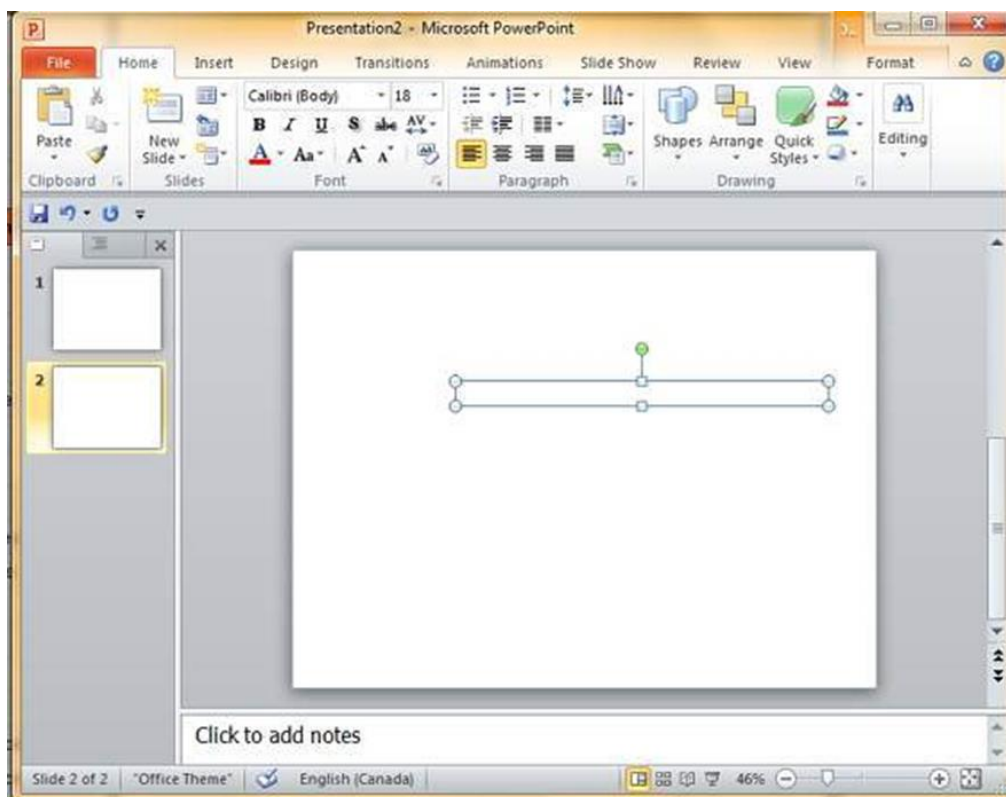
Presentation2 - Microsoft PowerPoint

File
Home
Insert
Design
Transitions
Animations
Slide Show
Review
View
Format

Paste
New Slide
Calibri (Body)
18
B I U S abc AV
A Aa A A
Shapes Arrange Quick Styles
Editing
Clipboard
Slides
Font
Paragraph
Drawing

1
2

Click to add notes

Slide 2 of 2
"Office Theme"
English (Canada)
46%